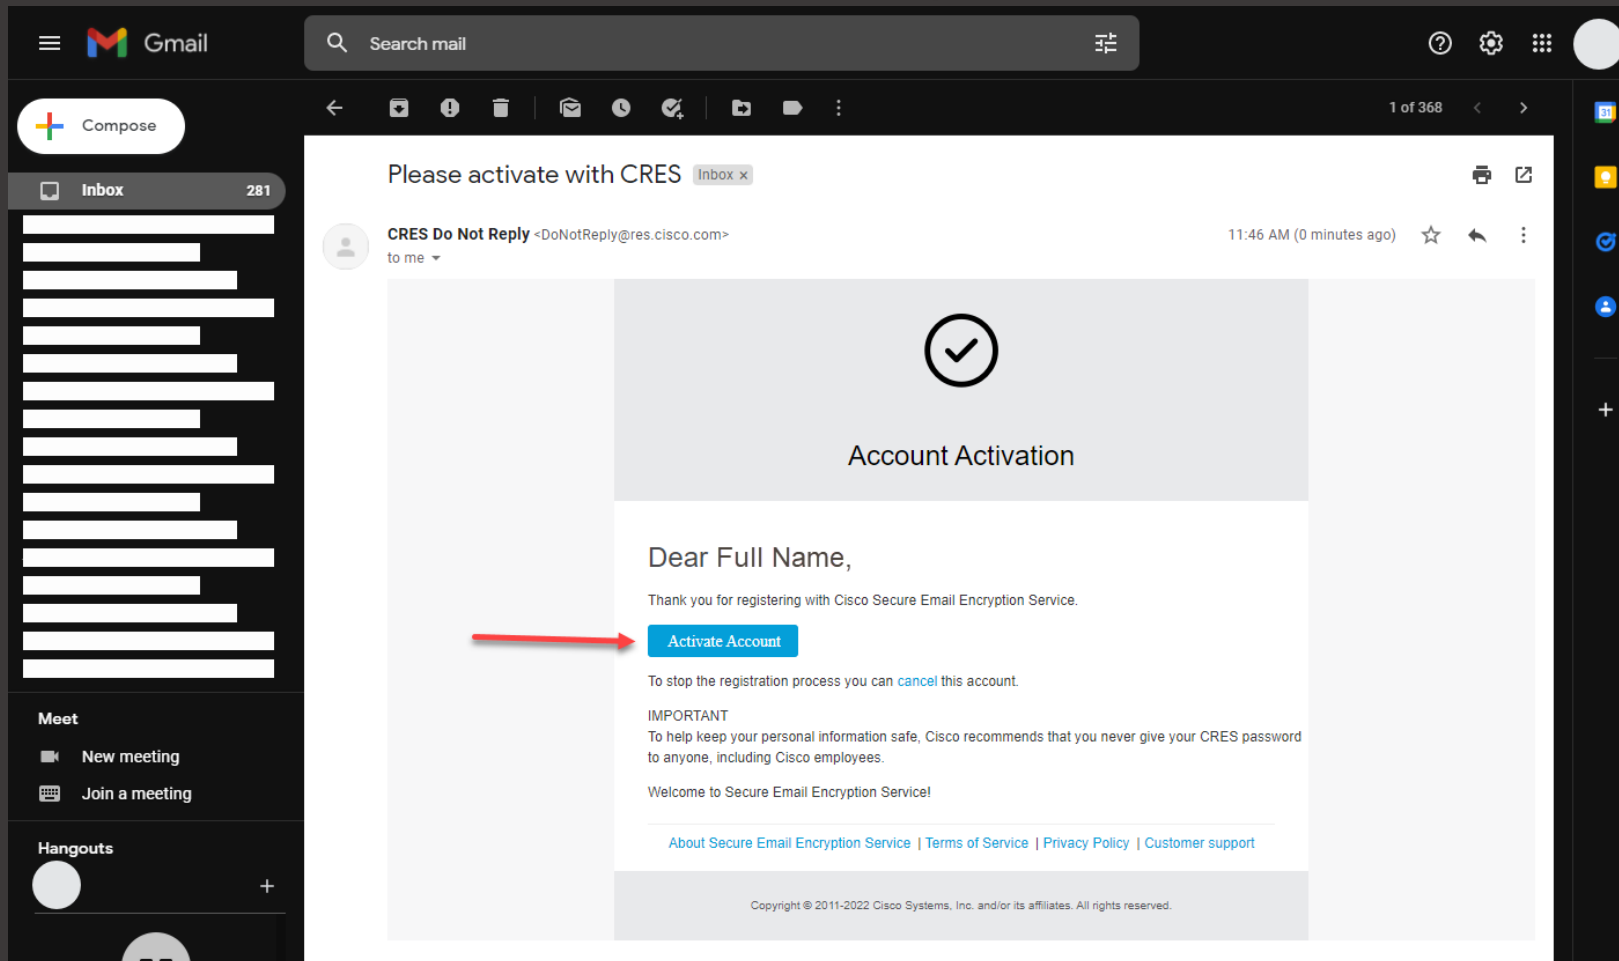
Gmail

Search mail

Compose

Inbox 281

1 of 368

Please activate with CRES Inbox ×

CRES Do Not Reply <DoNotReply@res.cisco.com>
to me

11:46 AM (0 minutes ago)

Account Activation

Dear Full Name,

Thank you for registering with Cisco Secure Email Encryption Service.

Activate Account

To stop the registration process you can cancel this account.

IMPORTANT
To help keep your personal information safe, Cisco recommends that you never give your CRES password to anyone, including Cisco employees.

Welcome to Secure Email Encryption Service!

About Secure Email Encryption Service | Terms of Service | Privacy Policy | Customer support

Copyright © 2011-2022 Cisco Systems, Inc. and/or its affiliates. All rights reserved.

Meet

New meeting

Join a meeting

Hangouts